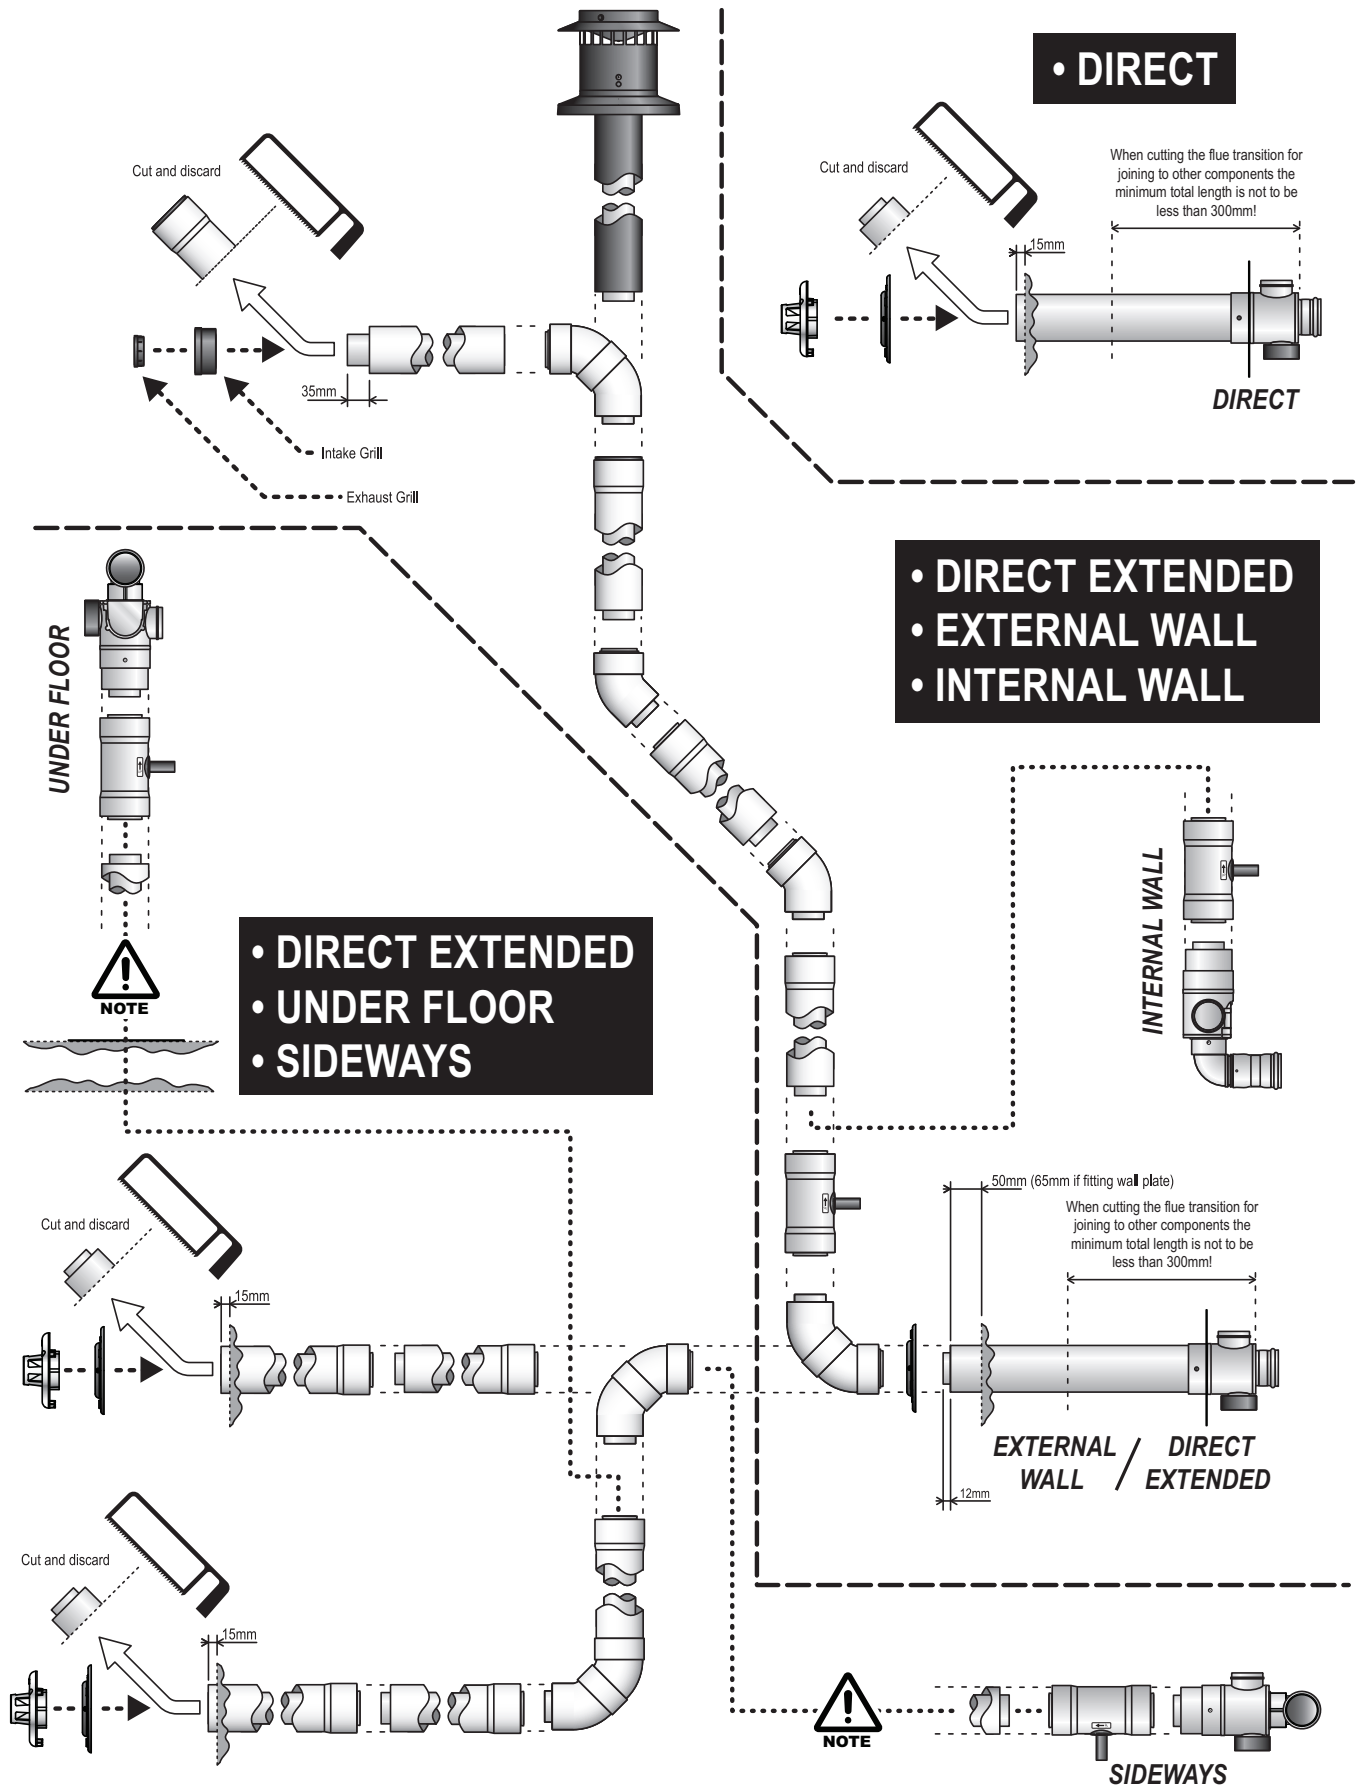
• DIRECT

Cut and discard

When cutting the flue transition for joining to other components the minimum total length is not to be less than 300mm!

15mm

DIRECT

Cut and discard

35mm

Intake Grill

Exhaust Grill

• DIRECT EXTENDED
• EXTERNAL WALL
• INTERNAL WALL

UNDER FLOOR

INTERNAL WALL

NOTE

• DIRECT EXTENDED
• UNDER FLOOR
• SIDEWAYS

50mm (65mm if fitting wall plate)

When cutting the flue transition for joining to other components the minimum total length is not to be less than 300mm!

Cut and discard

15mm

EXTERNAL WALL / DIRECT EXTENDED

12mm

Cut and discard

15mm

NOTE

SIDEWAYS